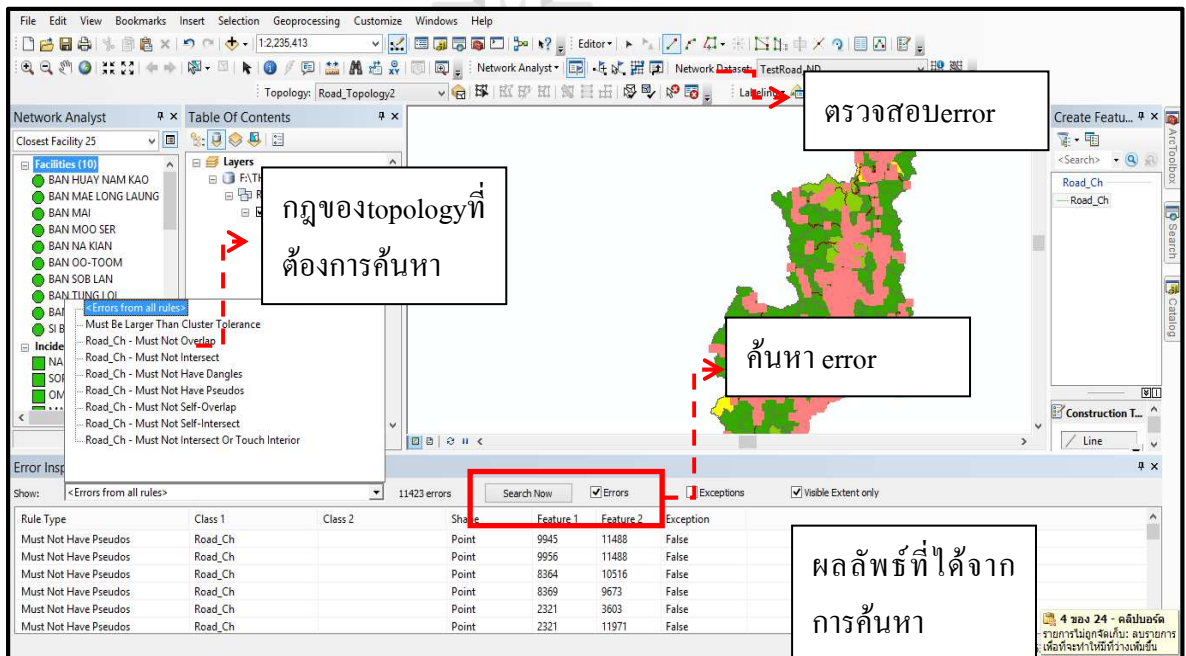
File Edit View Bookmarks Insert Selection Geoprocessing Customize Windows Help

1:2,235,413

Editor▾

Network Analyst▾ Network Dataset: TestRoad_ND

Topology: Road_Topology2

Labeling▾

ตรวจสอบerror

Network Analyst

Closest Facility 25

Facilities (10)
BAN HUAY NAM KAO
BAN MAE LONG LAUNG
BAN MAI
BAN MOO SER
BAN NA KIAN
BAN OO-TOOM
BAN SOB LAN
BAN TUNG LOI
BAN
SI B
Incide
NA
SOI
OM

Table Of Contents

Layers
F:\TH
R

กฎของtopologyที่ต้องการค้นหา

<Errors from all rules>
Must Be Larger Than Cluster Tolerance
Road_Ch - Must Not Overlap
Road_Ch - Must Not Intersect
Road_Ch - Must Not Have Dangles
Road_Ch - Must Not Have Pseudos
Road_Ch - Must Not Self-Overlap
Road_Ch - Must Not Self-Intersect
Road_Ch - Must Not Intersect Or Touch Interior

ค้นหา error

Create Featu...

<Search>

Road_Ch
Road_Ch

ArcToolbox
Search
Catalog

Construction T...
Line

Error Insp

Show: <Errors from all rules>

11423 errors Search Now Errors Exceptions Visible Extent only

| Rule Type | Class 1 | Class 2 | Shape | Feature 1 | Feature 2 | Exception |
|---|---|---|---|---|---|---|
| Must Not Have Pseudos | Road_Ch | | Point | 9945 | 11488 | False |
| Must Not Have Pseudos | Road_Ch | | Point | 9956 | 11488 | False |
| Must Not Have Pseudos | Road_Ch | | Point | 8364 | 10516 | False |
| Must Not Have Pseudos | Road_Ch | | Point | 8369 | 9673 | False |
| Must Not Have Pseudos | Road_Ch | | Point | 2321 | 3603 | False |
| Must Not Have Pseudos | Road_Ch | | Point | 2321 | 11971 | False |

ผลลัพธ์ที่ได้จากการค้นหา

4 ของ 24 - คลิปบอร์ด
รายการไม่ถูกจัดเก็บ: ลบรายการเพื่อที่จะทำให้มีที่ว่างเพิ่มขึ้น